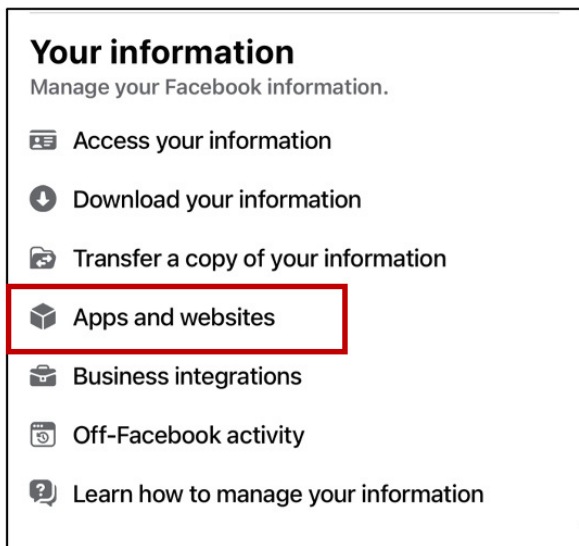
Your information
Manage your Facebook information.

Access your information

Download your information

Transfer a copy of your information

Apps and websites

Business integrations

Off-Facebook activity

Learn how to manage your information